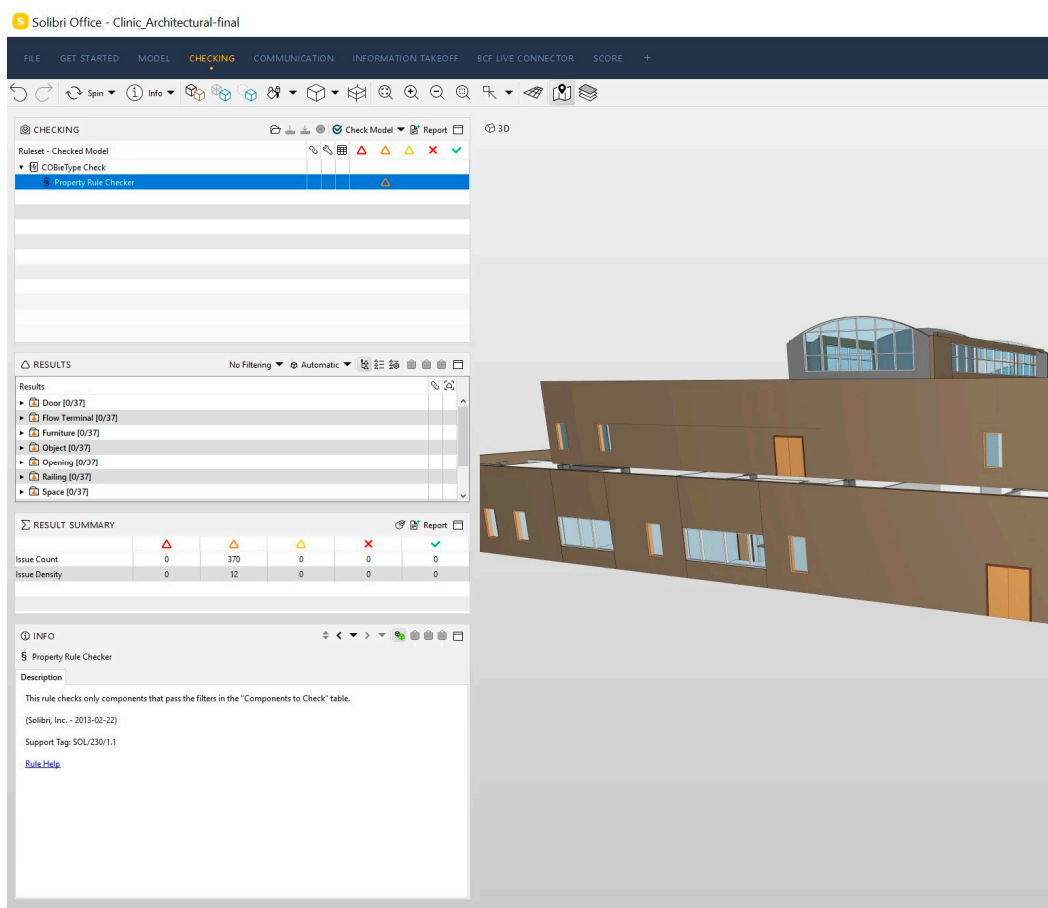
Solibri Office - Clinic_Architectural-final

FILE GET STARTED MODEL CHECKING COMMUNICATION INFORMATION TAKEOFF BCF LIVE CONNECTOR SCORE +

Spin Info

CHECKING

Check Model Report

Ruleset - Checked Model

COBieType Check

Property Rule Checker

3D

RESULTS

No Filtering Automatic

Results

Door [0/37]

Flow Terminal [0/37]

Furniture [0/37]

Object [0/37]

Opening [0/37]

Railing [0/37]

Space [0/37]

RESULT SUMMARY

Report

| | △ | △ | △ | ✕ | ✓ |
|---|---|---|---|---|---|
| Issue Count | 0 | 370 | 0 | 0 | 0 |
| Issue Density | 0 | 12 | 0 | 0 | 0 |

INFO

Property Rule Checker

Description

This rule checks only components that pass the filters in the "Components to Check" table.

(Solibri, Inc. - 2013-02-22)

Support Tag: SOL/230/1.1

Rule Help